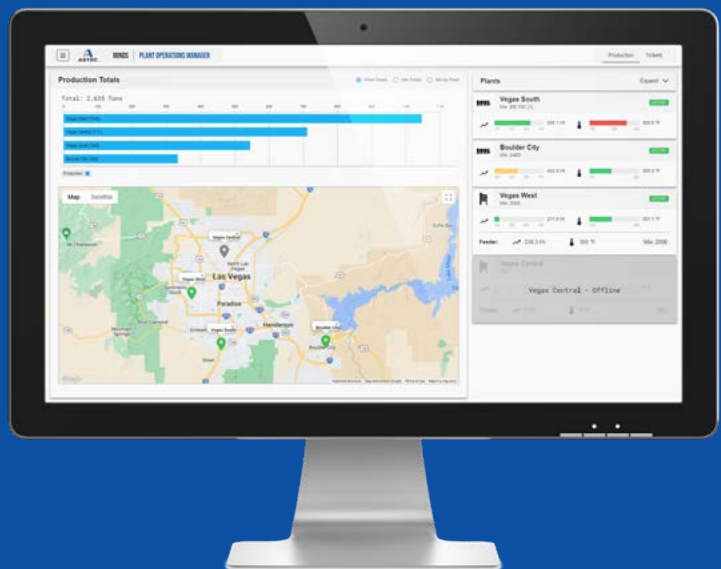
ASTEC MINDS | PLANT OPERATIONS MANAGER

Production Tickets

Production Totals

Total: 2,639 Tons

Vegas South
Boulder City
Vegas West
Vegas Central

Map Satellite

Las Vegas
North Las Vegas
Paradise
Henderson
Vegas Central
Vegas West
Vegas South
Boulder City
Spring Valley
Summerlin South
Enterprise
Boulder City

Google

Plants

Expand

Vegas South

Boulder City

Vegas West

Feeder: 238.3 t/h 300 °F

Vegas Central

Vegas Central - Offline